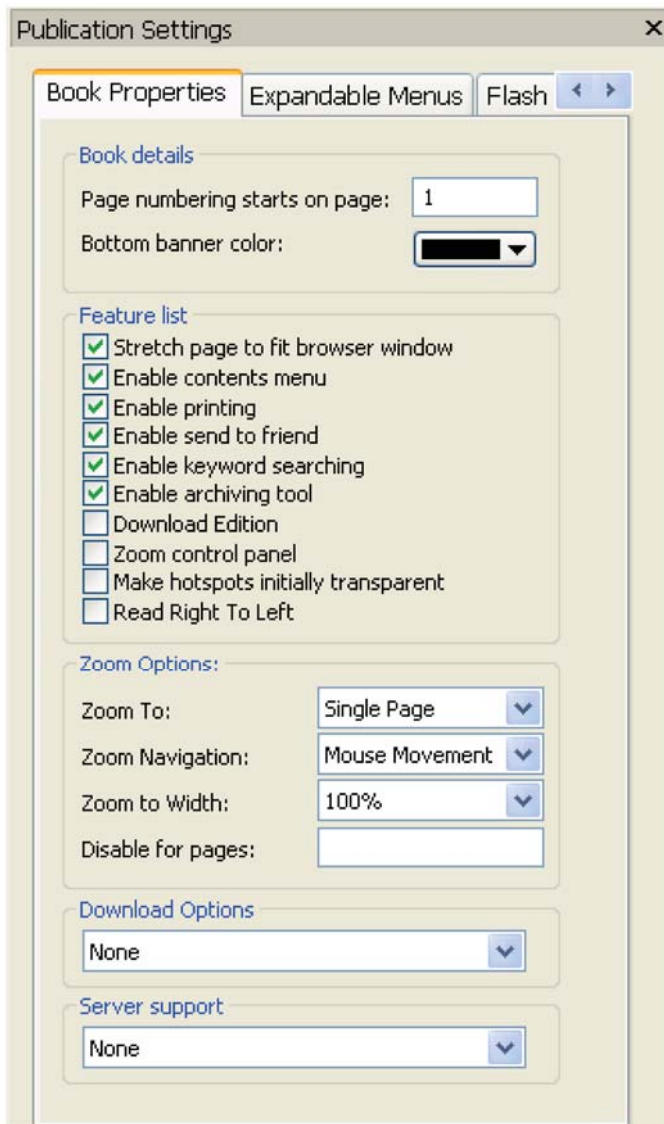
Publication Settings ×

Book Properties | Expandable Menus | Flash

Book details

Page numbering starts on page: 1

Bottom banner color:

Feature list

Stretch page to fit browser window
Enable contents menu
Enable printing
Enable send to friend
Enable keyword searching
Enable archiving tool
Download Edition
Zoom control panel
Make hotspots initially transparent
Read Right To Left

Zoom Options:

Zoom To: Single Page

Zoom Navigation: Mouse Movement

Zoom to Width: 100%

Disable for pages:

Download Options

None

Server support

None